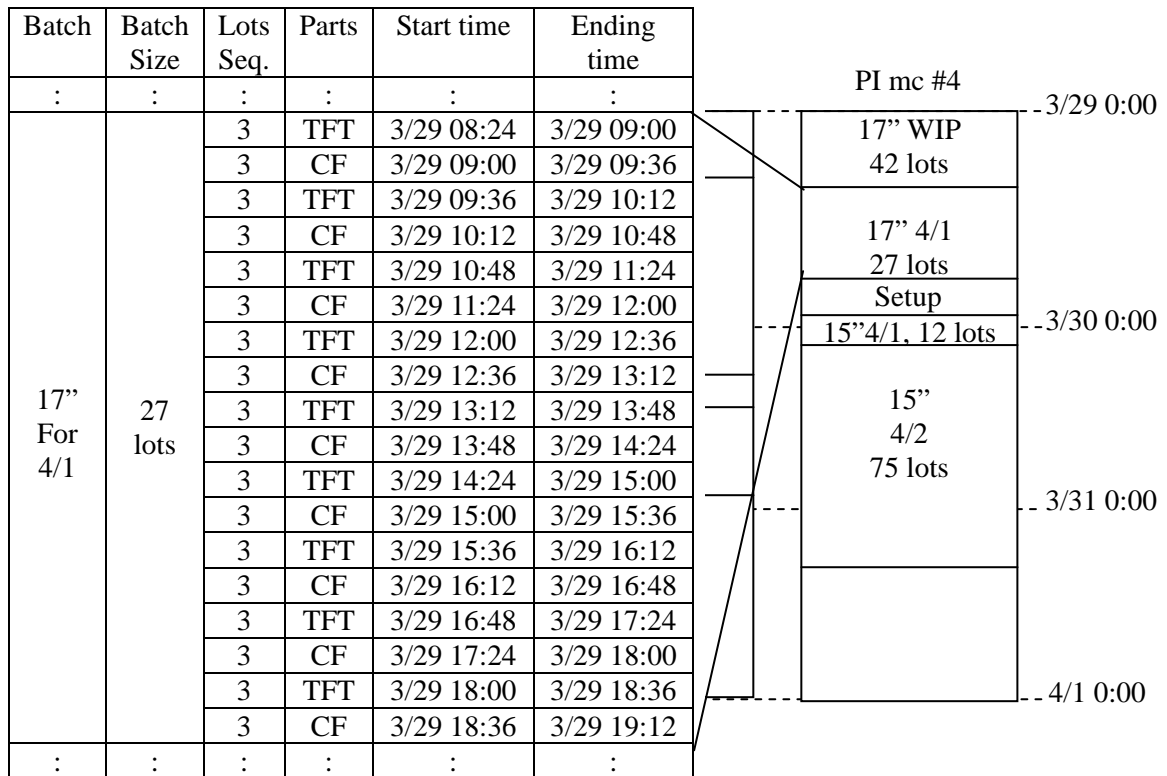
| Batch | Batch Size | Lots Seq. | Parts | Start time | Ending time |
|---|---|---|---|---|---|
| : | : | : | : | : | : |
| 17" For 4/1 | 27 lots | 3 | TFT | 3/29 08:24 | 3/29 09:00 |
| | | 3 | CF | 3/29 09:00 | 3/29 09:36 |
| | | 3 | TFT | 3/29 09:36 | 3/29 10:12 |
| | | 3 | CF | 3/29 10:12 | 3/29 10:48 |
| | | 3 | TFT | 3/29 10:48 | 3/29 11:24 |
| | | 3 | CF | 3/29 11:24 | 3/29 12:00 |
| | | 3 | TFT | 3/29 12:00 | 3/29 12:36 |
| | | 3 | CF | 3/29 12:36 | 3/29 13:12 |
| | | 3 | TFT | 3/29 13:12 | 3/29 13:48 |
| | | 3 | CF | 3/29 13:48 | 3/29 14:24 |
| | | 3 | TFT | 3/29 14:24 | 3/29 15:00 |
| | | 3 | CF | 3/29 15:00 | 3/29 15:36 |
| | | 3 | TFT | 3/29 15:36 | 3/29 16:12 |
| | | 3 | CF | 3/29 16:12 | 3/29 16:48 |
| | | 3 | TFT | 3/29 16:48 | 3/29 17:24 |
| | | 3 | CF | 3/29 17:24 | 3/29 18:00 |
| | | 3 | TFT | 3/29 18:00 | 3/29 18:36 |
| | | 3 | CF | 3/29 18:36 | 3/29 19:12 |
| : | : | : | : | : | : |

PI mc #4

3/29 0:00

17" WIP
42 lots

17" 4/1
27 lots

Setup

15"4/1, 12 lots

3/30 0:00

15"
4/2
75 lots

3/31 0:00

4/1 0:00